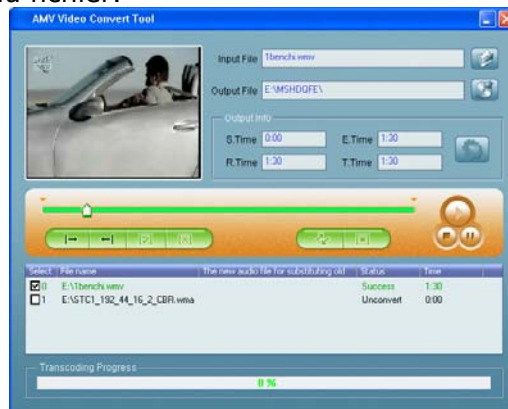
AMV Video Convert Tool

Input File 1benchi.wmv

Output File E:\MSHDQFE\

Output Info

S.Time 0:00 E.Time 1:30

R.Time 1:30 T.Time 1:30

| Select | File name | The new audio file for substituting old | Status | Time |
|---|---|---|---|---|
| ☑0 | E:\1benchi.wmv | | Success | 1:30 |
| ☐1 | E:\STC1_192_44_16_2_CBR.wma | | Unconvert | 0:00 |

Transcoding Progress

0 %